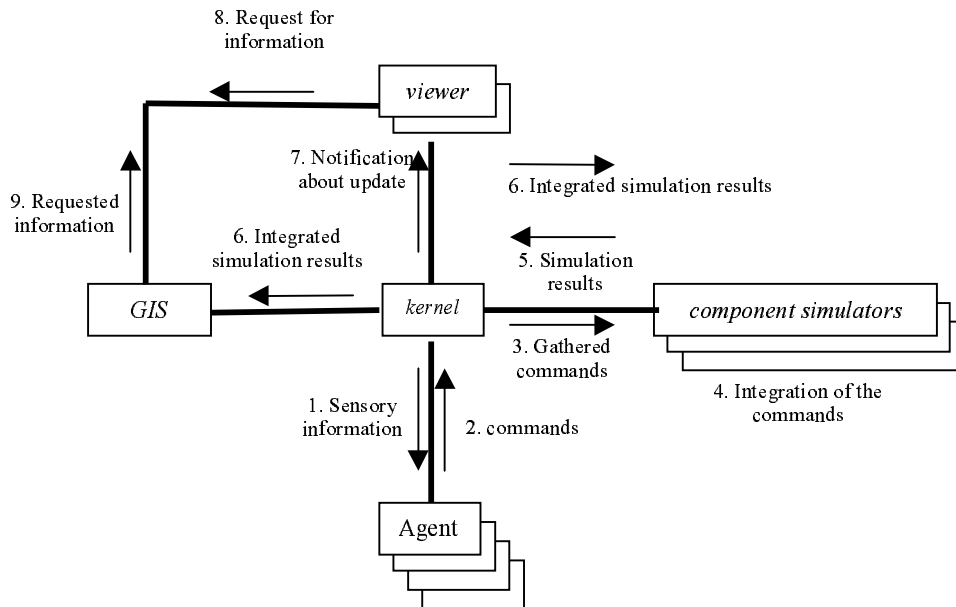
8. Request for information

viewer

7. Notification about update

6. Integrated simulation results

9. Requested information

6. Integrated simulation results

5. Simulation results

GIS

kernel

component simulators

3. Gathered commands

4. Integration of the commands

1. Sensory information

2. commands

Agent